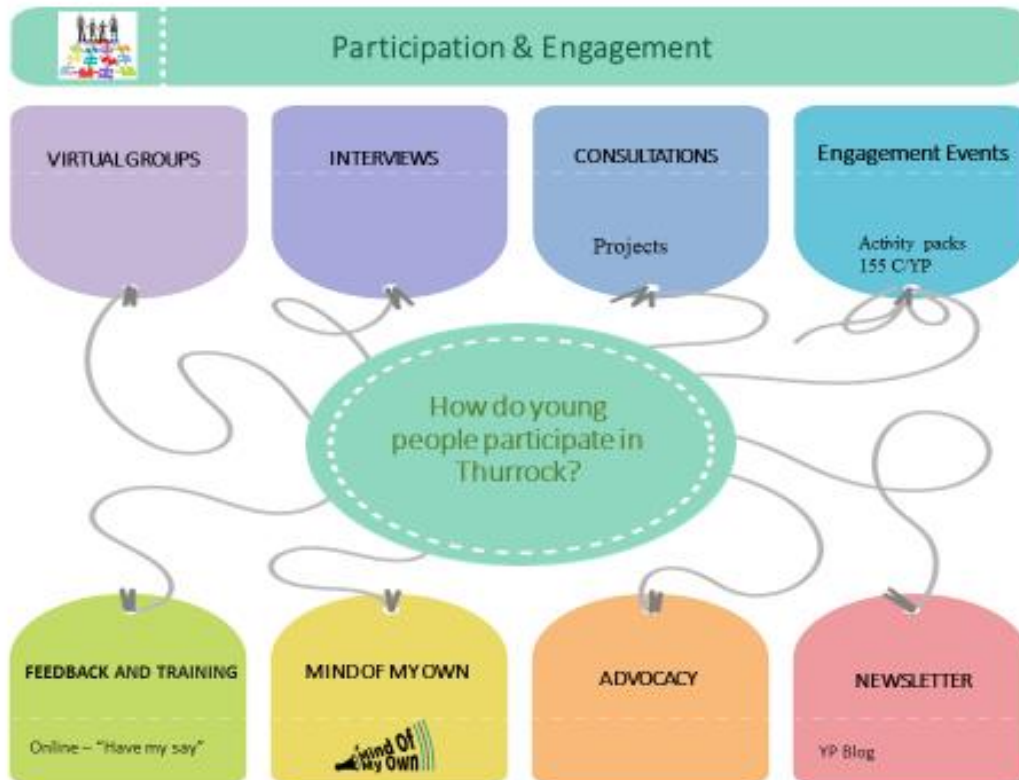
Participation & Engagement

VIRTUAL GROUPS

INTERVIEWS

CONSULTATIONS

Projects

Engagement Events

Activity packs 155 C/YP

How do young people participate in Thurrock?

FEEDBACK AND TRAINING

Online – "Have my say"

MIND OF MY OWN

Mind Of My Own

ADVOCACY

NEWSLETTER

YP Blog